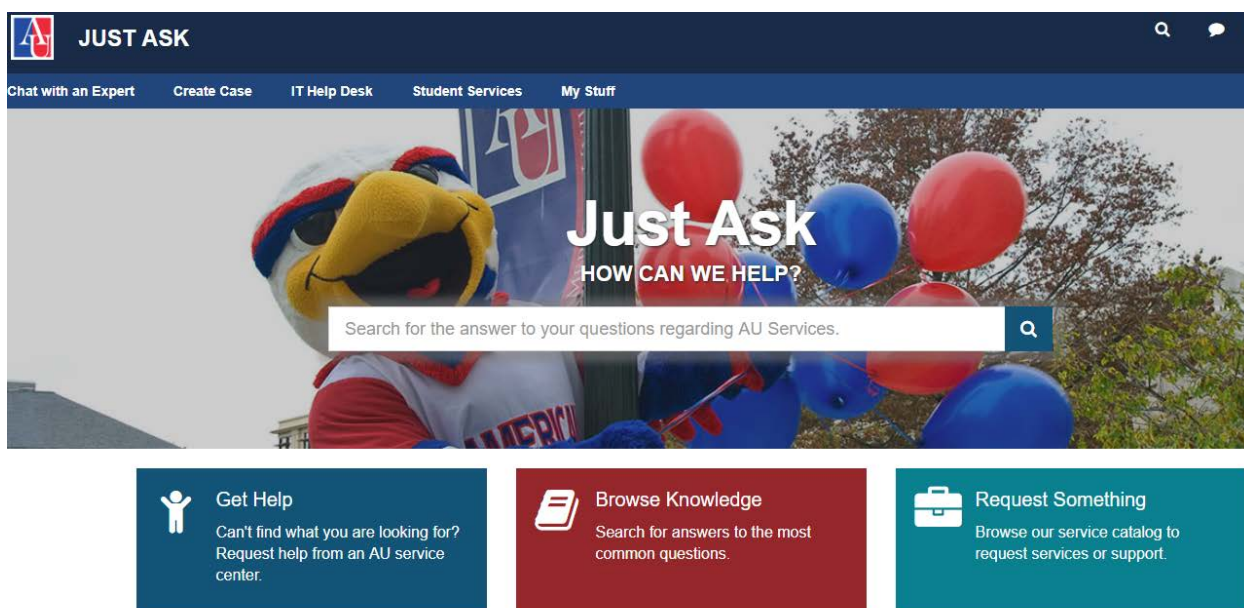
AU JUST ASK

Chat with an Expert Create Case IT Help Desk Student Services My Stuff

Just Ask
HOW CAN WE HELP?

Search for the answer to your questions regarding AU Services.

AMERICA

Get Help
Can't find what you are looking for? Request help from an AU service center.

Browse Knowledge
Search for answers to the most common questions.

Request Something
Browse our service catalog to request services or support.